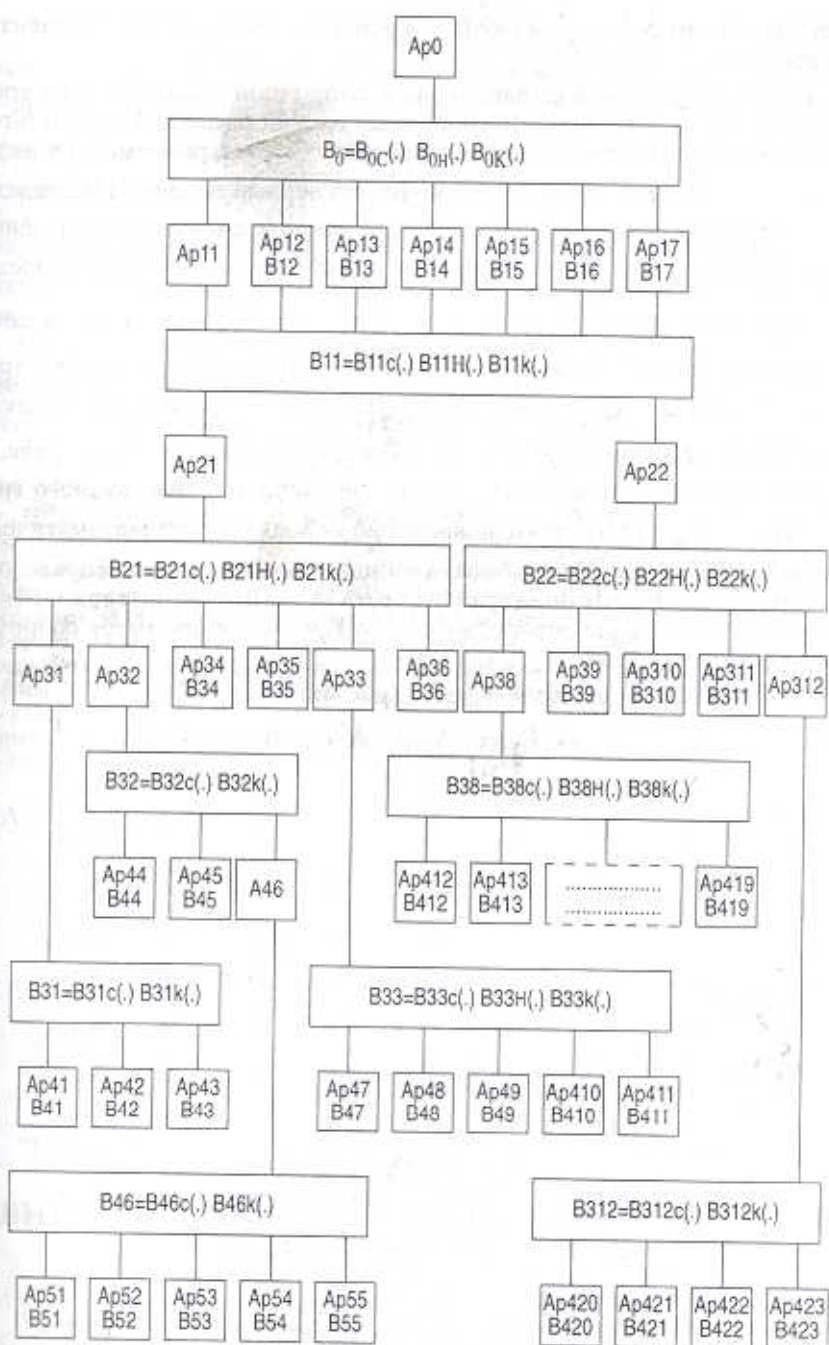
Ap0

$B_0=B_{0C}(.)\ B_{0H}(.)\ B_{0K}(.)$

Ap11

Ap12
B12

Ap13
B13

Ap14
B14

Ap15
B15

Ap16
B16

Ap17
B17

B11=B11c(.) B11H(.) B11k(.)

Ap21

Ap22

B21=B21c(.) B21H(.) B21k(.)

B22=B22c(.) B22H(.) B22k(.)

Ap31

Ap32

Ap34
B34

Ap35
B35

Ap33

Ap36
B36

Ap38

Ap39
B39

Ap310
B310

Ap311
B311

Ap312

B32=B32c(.) B32k(.)

B38=B38c(.) B38H(.) B38k(.)

Ap44
B44

Ap45
B45

A46

Ap412
B412

Ap413
B413

...............
...............

Ap419
B419

B31=B31c(.) B31k(.)

B33=B33c(.) B33H(.) B33k(.)

Ap41
B41

Ap42
B42

Ap43
B43

Ap47
B47

Ap48
B48

Ap49
B49

Ap410
B410

Ap411
B411

B46=B46c(.) B46k(.)

B312=B312c(.) B312k(.)

Ap51
B51

Ap52
B52

Ap53
B53

Ap54
B54

Ap55
B55

Ap420
B420

Ap421
B421

Ap422
B422

Ap423
B423